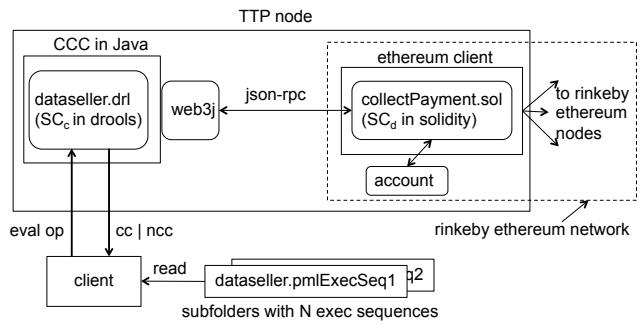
TTP node

CCC in Java

dataseller.drl
($SC_c$ in drools)

web3j

json-rpc

ethereum client

collectPayment.sol
($SC_d$ in solidity)

account

to rinkeby ethereum nodes

rinkeby ethereum network

eval op

cc | ncc

client

read

dataseller.pmlExecSeq1

q2

subfolders with N exec sequences